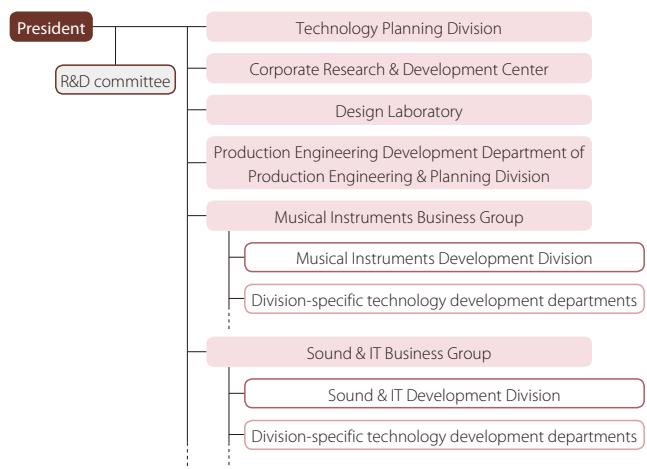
President

R&D committee

Technology Planning Division

Corporate Research & Development Center

Design Laboratory

Production Engineering Development Department of Production Engineering & Planning Division

Musical Instruments Business Group

Musical Instruments Development Division

Division-specific technology development departments

Sound & IT Business Group

Sound & IT Development Division

Division-specific technology development departments